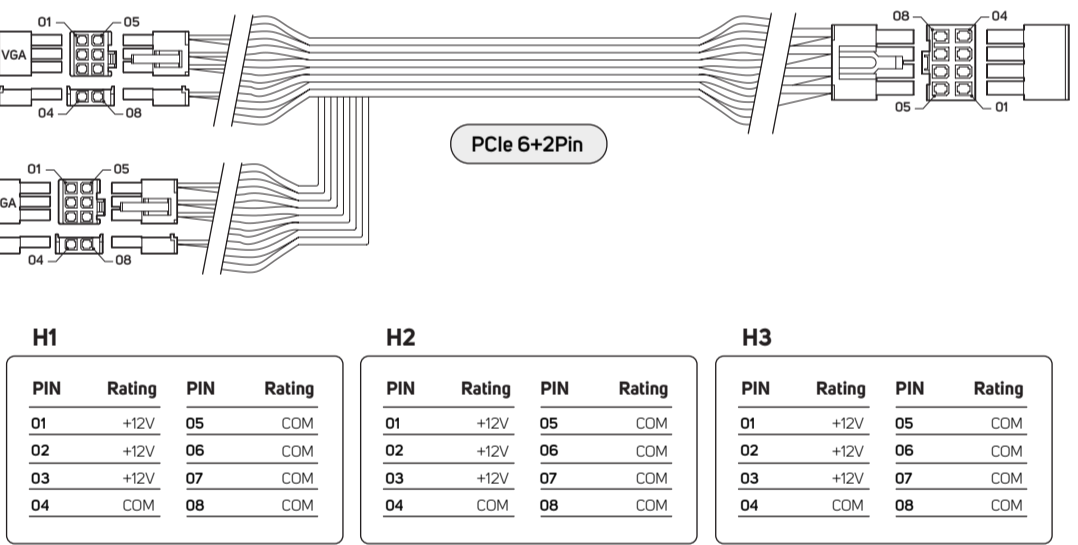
01 05
VGA
04 08

08 04
05 01

PCIe 6+2Pin

01 05
GA
04 08

H1

| PIN | Rating | PIN | Rating |
|---|---|---|---|
| 01 | +12V | 05 | COM |
| 02 | +12V | 06 | COM |
| 03 | +12V | 07 | COM |
| 04 | COM | 08 | COM |

H2

| PIN | Rating | PIN | Rating |
|---|---|---|---|
| 01 | +12V | 05 | COM |
| 02 | +12V | 06 | COM |
| 03 | +12V | 07 | COM |
| 04 | COM | 08 | COM |

H3

| PIN | Rating | PIN | Rating |
|---|---|---|---|
| 01 | +12V | 05 | COM |
| 02 | +12V | 06 | COM |
| 03 | +12V | 07 | COM |
| 04 | COM | 08 | COM |